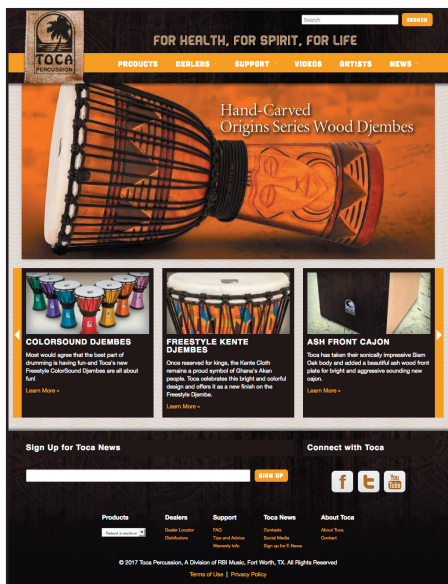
Toca PERCUSSION

Search SEARCH

FOR HEALTH, FOR SPIRIT, FOR LIFE

PRODUCTS DEALERS SUPPORT VIDEOS ARTISTS NEWS

Hand-Carved Origins Series Wood Djembes

COLORSOUND DJEMBES

Most would agree that the best part of drumming is having fun-and Toca's new Freestyle ColorSound Djembes are all about fun!

Learn More »

FREESTYLE KENTE DJEMBES

Once reserved for kings, the Kente Cloth remains a proud symbol of Ghana's Akan people. Toca celebrates this bright and colorful design and offers it as a new finish on the Freestyle Djembe.

Learn More »

ASH FRONT CAJON

Toca has taken their sonically impressive Siam Oak body and added a beautiful ash wood front plate for bright and aggressive sounding new cajon.

Learn More »

Sign Up for Toca News

SIGN UP

Connect with Toca

f You Tube

Products
Select a section

Dealers
Dealer Locator
Distributors

Support
FAQ
Tips and Advice
Warranty Info

Toca News
Contests
Social Media
Sign up for E-News

About Toca
About Toca
Contact

© 2017 Toca Percussion, A Division of KMC Music, Fort Worth, TX. All Rights Reserved

Terms of Use | Privacy Policy